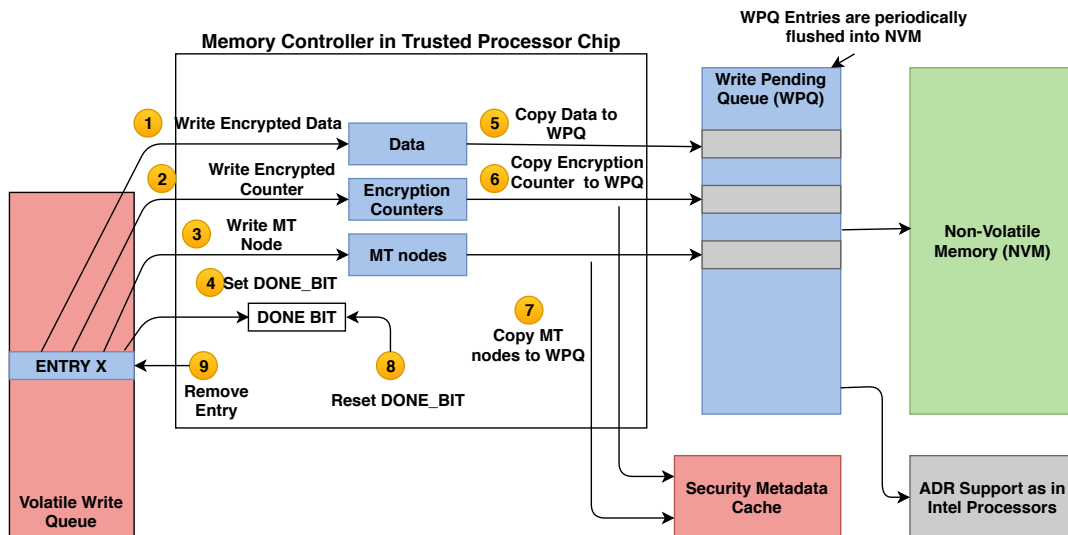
WPQ Entries are periodically flushed into NVM

Memory Controller in Trusted Processor Chip

Write Pending Queue (WPQ)

1 Write Encrypted Data

Data

5 Copy Data to WPQ

2 Write Encrypted Counter

Encryption Counters

6 Copy Encryption Counter to WPQ

3 Write MT Node

MT nodes

4 Set DONE_BIT

DONE BIT

7 Copy MT nodes to WPQ

Non-Volatile Memory (NVM)

ENTRY X

9 Remove Entry

8 Reset DONE_BIT

Volatile Write Queue

Security Metadata Cache

ADR Support as in Intel Processors